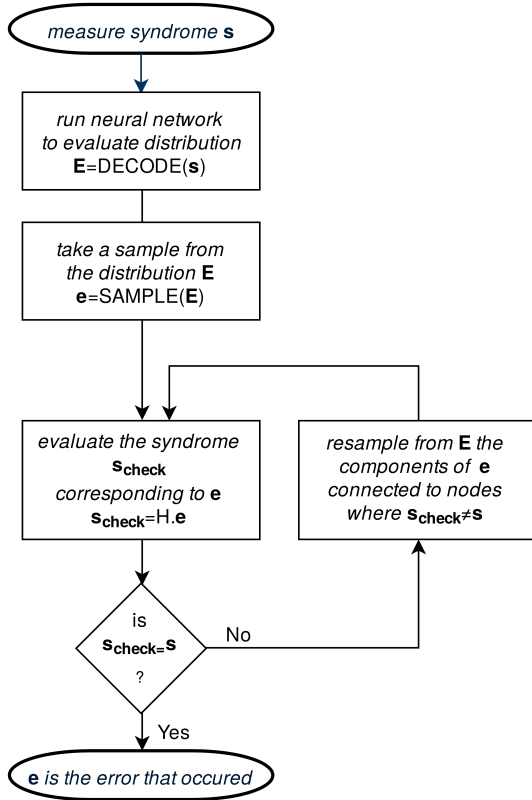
measure syndrome **s**

run neural network to evaluate distribution **E**=DECODE(**s**)

take a sample from the distribution **E**
**e**=SAMPLE(**E**)

evaluate the syndrome $\mathbf{s_{check}}$ corresponding to **e**
$\mathbf{s_{check}}$=H.**e**

resample from **E** the components of **e** connected to nodes where $\mathbf{s_{check}} \neq \mathbf{s}$

is
$\mathbf{s_{check}} = \mathbf{s}$
?

No

Yes

**e** is the error that occured